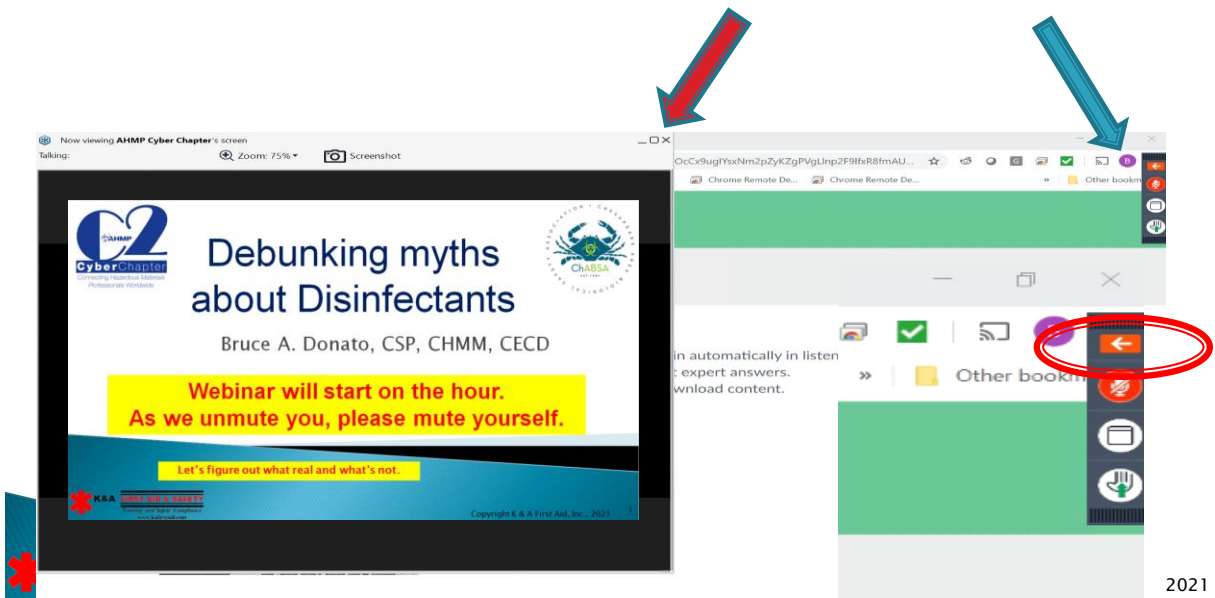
Now viewing AHMP Cyber Chapter's screen

Talking:

Zoom: 75%

Screenshot

AHMP C2 CyberChapter

Connecting Hazardous Materials Professionals Worldwide

Debunking myths about Disinfectants

ChABSA

Bruce A. Donato, CSP, CHMM, CECD

Webinar will start on the hour.
As we unmute you, please mute yourself.

Let's figure out what real and what's not.

K&A FIRST AID & SAFETY

Copyright K & A First Aid, Inc., 2021

OcCx9ugIYsxNm2pZyKZgPVgLlnp2F9lfxR8fmAU...

Chrome Remote De...

Chrome Remote De...

Other bookm

B

in automatically in listen
: expert answers.
wnload content.

Other bookm

2021